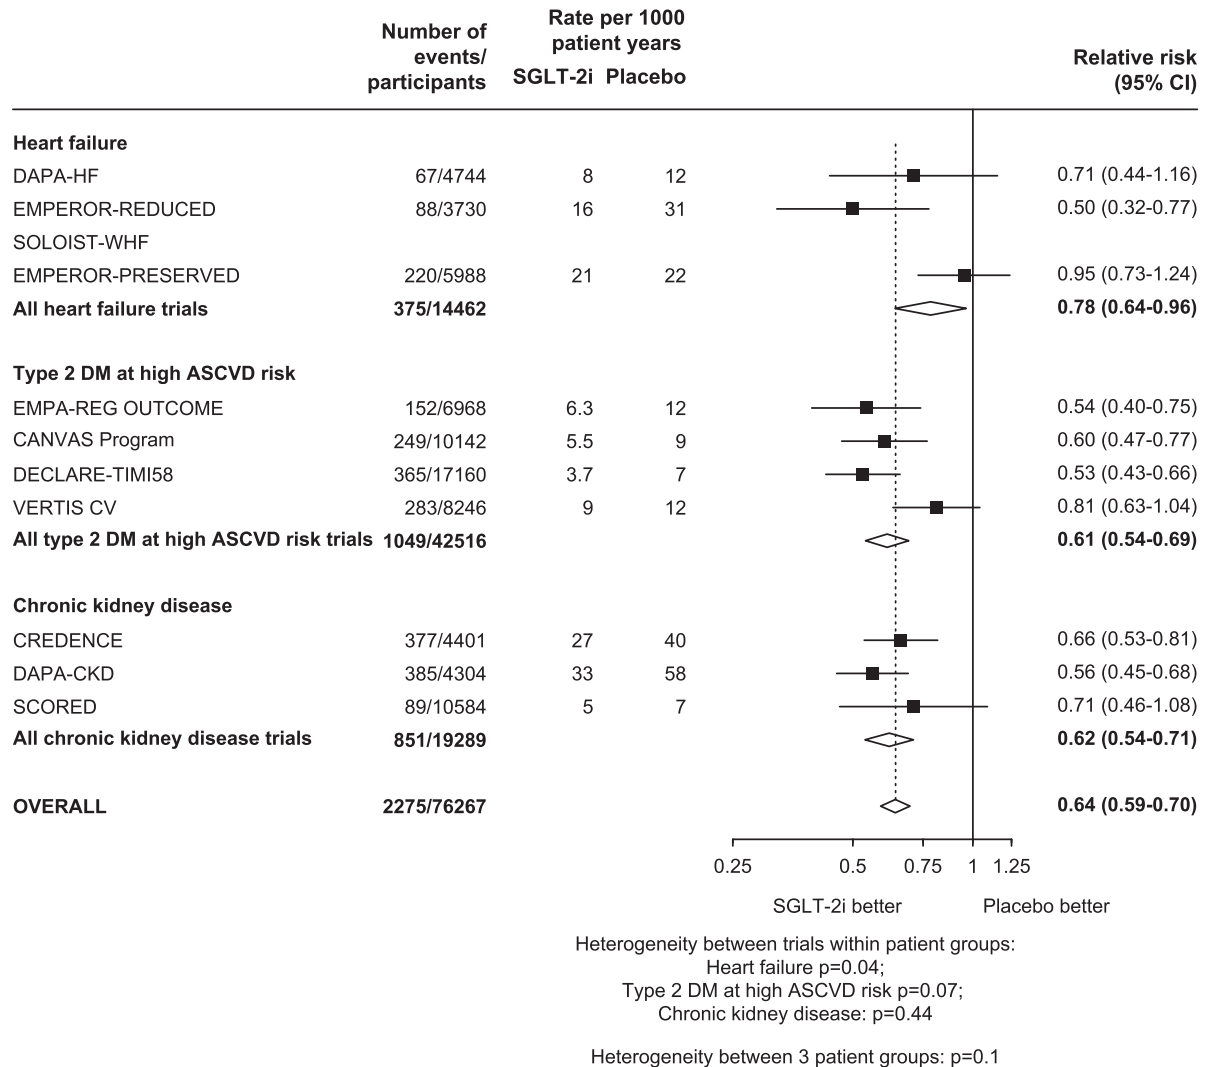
| | Number of events/ participants | Rate per 1000 patient years SGLT-2i | Placebo | Relative risk (95% CI) |
|---|---|---|---|---|
| **Heart failure** | | | | |
| DAPA-HF | 67/4744 | 8 | 12 | 0.71 (0.44-1.16) |
| EMPEROR-REDUCED | 88/3730 | 16 | 31 | 0.50 (0.32-0.77) |
| SOLOIST-WHF | | | | |
| EMPEROR-PRESERVED | 220/5988 | 21 | 22 | 0.95 (0.73-1.24) |
| **All heart failure trials** | **375/14462** | | | **0.78 (0.64-0.96)** |
| **Type 2 DM at high ASCVD risk** | | | | |
| EMPA-REG OUTCOME | 152/6968 | 6.3 | 12 | 0.54 (0.40-0.75) |
| CANVAS Program | 249/10142 | 5.5 | 9 | 0.60 (0.47-0.77) |
| DECLARE-TIMI58 | 365/17160 | 3.7 | 7 | 0.53 (0.43-0.66) |
| VERTIS CV | 283/8246 | 9 | 12 | 0.81 (0.63-1.04) |
| **All type 2 DM at high ASCVD risk trials** | **1049/42516** | | | **0.61 (0.54-0.69)** |
| **Chronic kidney disease** | | | | |
| CREDENCE | 377/4401 | 27 | 40 | 0.66 (0.53-0.81) |
| DAPA-CKD | 385/4304 | 33 | 58 | 0.56 (0.45-0.68) |
| SCORED | 89/10584 | 5 | 7 | 0.71 (0.46-1.08) |
| **All chronic kidney disease trials** | **851/19289** | | | **0.62 (0.54-0.71)** |
| **OVERALL** | **2275/76267** | | | **0.64 (0.59-0.70)** |

0.25 0.5 0.75 1 1.25

SGLT-2i better Placebo better

Heterogeneity between trials within patient groups:
Heart failure p=0.04;
Type 2 DM at high ASCVD risk p=0.07;
Chronic kidney disease: p=0.44

Heterogeneity between 3 patient groups: p=0.1